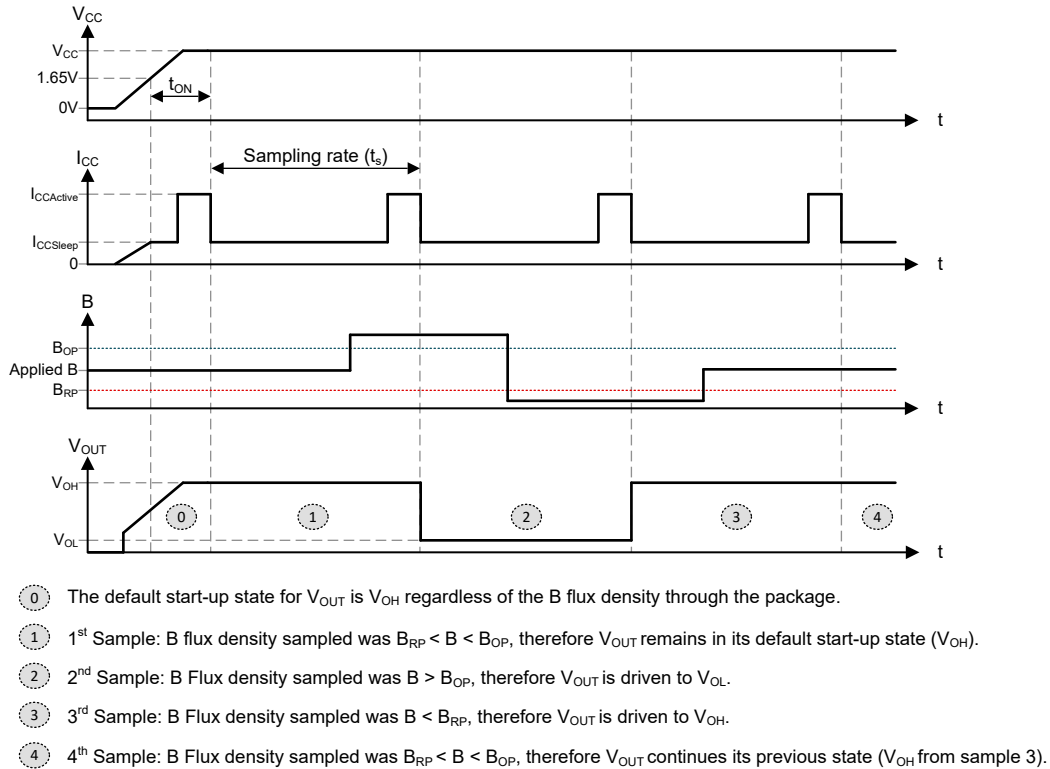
$V_{CC}$

$V_{CC}$

1.65V

0V

$t_{ON}$

t

$I_{CC}$

Sampling rate ($t_s$)

$I_{CCActive}$

$I_{CCSleep}$

0

t

B

$B_{OP}$

Applied B

$B_{RP}$

t

$V_{OUT}$

$V_{OH}$

$V_{OL}$

0

1

2

3

4

t

0 The default start-up state for $V_{OUT}$ is $V_{OH}$ regardless of the B flux density through the package.

1 1st Sample: B flux density sampled was $B_{RP} < B < B_{OP}$, therefore $V_{OUT}$ remains in its default start-up state ($V_{OH}$).

2 2nd Sample: B Flux density sampled was $B > B_{OP}$, therefore $V_{OUT}$ is driven to $V_{OL}$.

3 3rd Sample: B Flux density sampled was $B < B_{RP}$, therefore $V_{OUT}$ is driven to $V_{OH}$.

4 4th Sample: B Flux density sampled was $B_{RP} < B < B_{OP}$, therefore $V_{OUT}$ continues its previous state ($V_{OH}$ from sample 3).